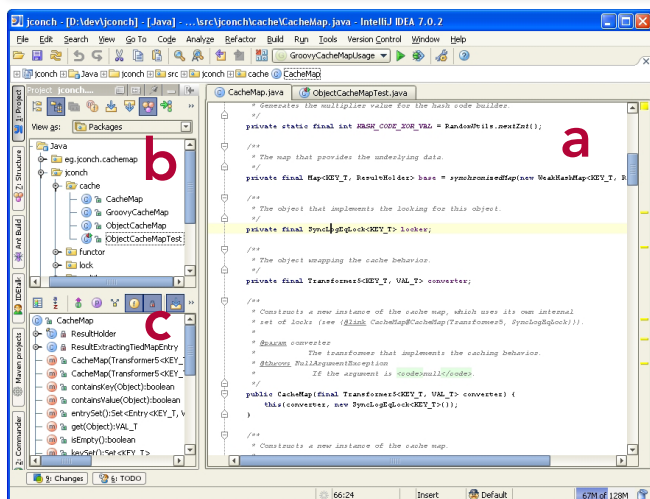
jconch - [D:\dev\jconch] - [Java] - ...\src\jconch\cache\CacheMap.java - IntelliJ IDEA 7.0.2

File Edit Search View Go To Code Analyze Refactor Build Run Tools Version Control Window Help

GroovyCacheMapUsage

jconch Java jconch src jconch cache CacheMap

Project jconch...

View as: Packages

Java
eg.jconch.cachemap
jconch
cache
CacheMap
GroovyCacheMap
ObjectCacheMap
ObjectCacheMapTest
functor
lock

CacheMap
ResultHolder
ResultExtractingTiedMapEntry
CacheMap(Transformer5<KEY_T
CacheMap(Transformer5<KEY_T
containsKey(Object):boolean
containsValue(Object):boolean
entrySet():Set<Entry<KEY_T, V
get(Object):VAL_T
isEmpty():boolean
keySet():Set<KEY_T>

1: Project
2: Structure
Ant Build
IDEtalk
Maven projects
Commander

CacheMap.java
ObjectCacheMapTest.java

* Generates the multiplier value for the hash code builder.
*/
private static final int HASH_CODE_XOR_VAL = RandomUtils.nextInt();

/**
* The map that provides the underlying data.
*/
private final Map<KEY_T, ResultHolder> base = synchronizedMap(new WeakHashMap<KEY_T, R

/**
* The object that implements the locking for this object.
*/
private final SyncLogEqLock<KEY_T> locker;

/**
* The object wrapping the cache behavior.
*/
private final Transformer5<KEY_T, VAL_T> converter;

/**
* Constructs a new instance of the cache map, which uses its own internal
* set of locks (see {@link CacheMap#CacheMap(Transformer5, SyncLogEqLock)}).
*
* @param converter
*         The transformer that implements the caching behaviors.
* @throws NullArgumentException
*         If the argument is <code>null</code>.
*/
public CacheMap(final Transformer5<KEY_T, VAL_T> converter) {
    this(converter, new SyncLogEqLock<KEY_T>());
}

/**
* Constructs a new instance of the cache map.

a
b
c

9: Changes   6: TODO

66:24   Insert   Default   67M of 128M